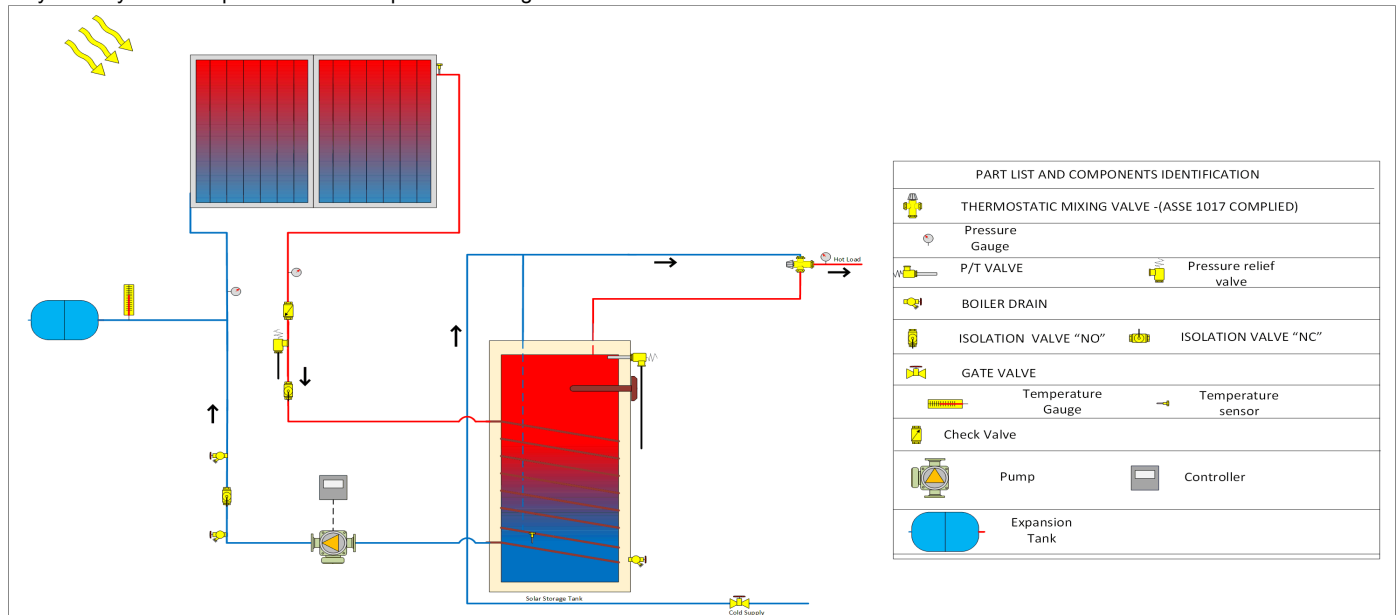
Hot Load

Solar Storage Tank

Cold Supply

| PART LIST AND COMPONENTS IDENTIFICATION | |
|---|---|
| THERMOSTATIC MIXING VALVE -(ASSE 1017 COMPLIED) | |
| Pressure Gauge | |
| P/T VALVE | Pressure relief valve |
| BOILER DRAIN | |
| ISOLATION VALVE "NO" | ISOLATION VALVE "NC" |
| GATE VALVE | |
| Temperature Gauge | Temperature sensor |
| Check Valve | |
| Pump | Controller |
| Expansion Tank | |